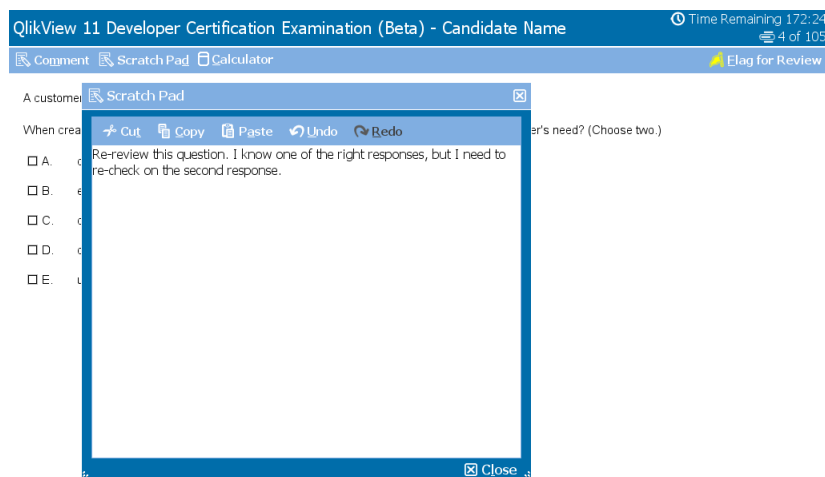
QlikView 11 Developer Certification Examination (Beta) - Candidate Name

Time Remaining 172:24
4 of 105

Comment Scratch Pad Calculator

Flag for Review

A customer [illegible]

When crea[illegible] er's need? (Choose two.)

A. c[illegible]

B. e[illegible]

C. c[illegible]

D. c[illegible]

E. u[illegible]

Scratch Pad

Cut Copy Paste Undo Redo

Re-review this question. I know one of the right responses, but I need to re-check on the second response.

Close